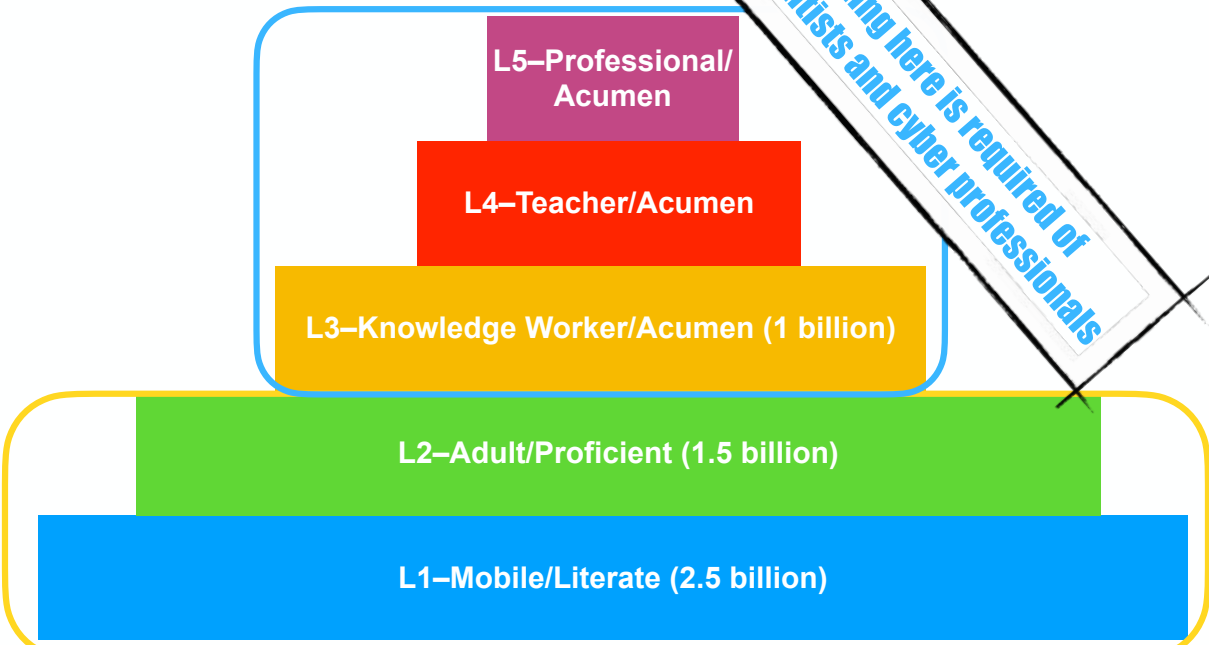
L5–Professional/ Acumen

L4–Teacher/Acumen

L3–Knowledge Worker/Acumen (1 billion)

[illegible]ing here is required of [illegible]tists and cyber professionals

L2–Adult/Proficient (1.5 billion)

L1–Mobile/Literate (2.5 billion)